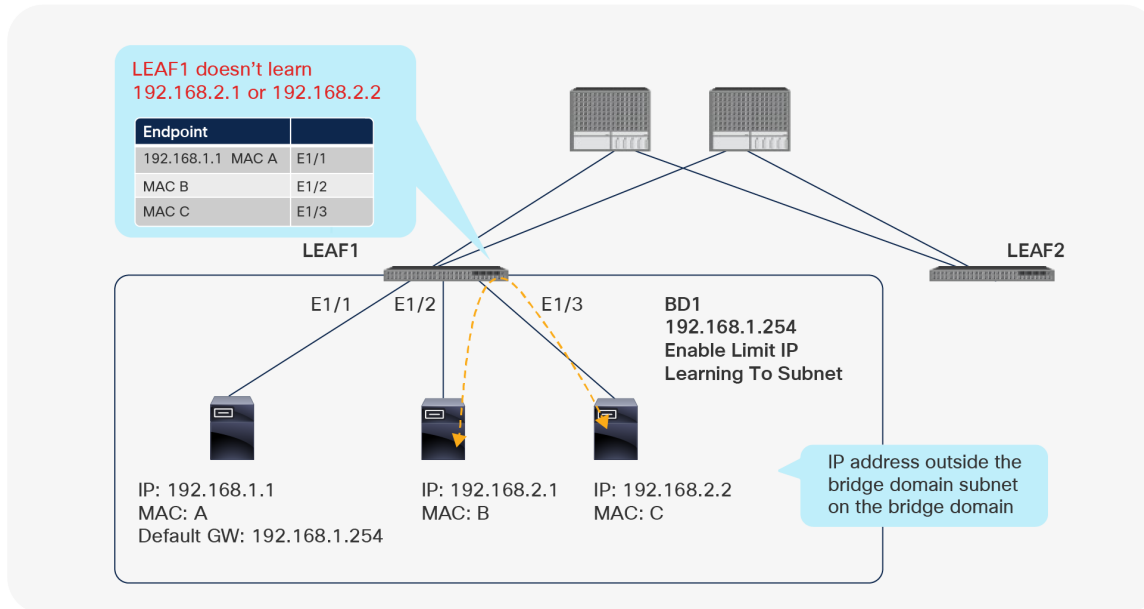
LEAF1 doesn't learn 192.168.2.1 or 192.168.2.2

| Endpoint | |
|---|---|
| 192.168.1.1 MAC A | E1/1 |
| MAC B | E1/2 |
| MAC C | E1/3 |

LEAF1

LEAF2

E1/1

E1/2

E1/3

BD1
192.168.1.254
Enable Limit IP Learning To Subnet

IP address outside the bridge domain subnet on the bridge domain

IP: 192.168.1.1
MAC: A
Default GW: 192.168.1.254

IP: 192.168.2.1
MAC: B

IP: 192.168.2.2
MAC: C